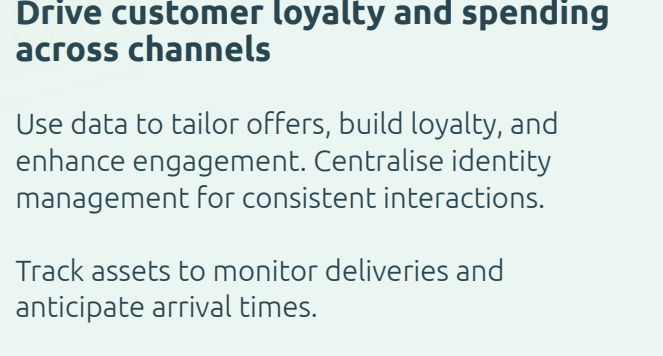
Drive customer loyalty and spending across channels

Use data to tailor offers, build loyalty, and enhance engagement. Centralise identity management for consistent interactions.

Track assets to monitor deliveries and anticipate arrival times.